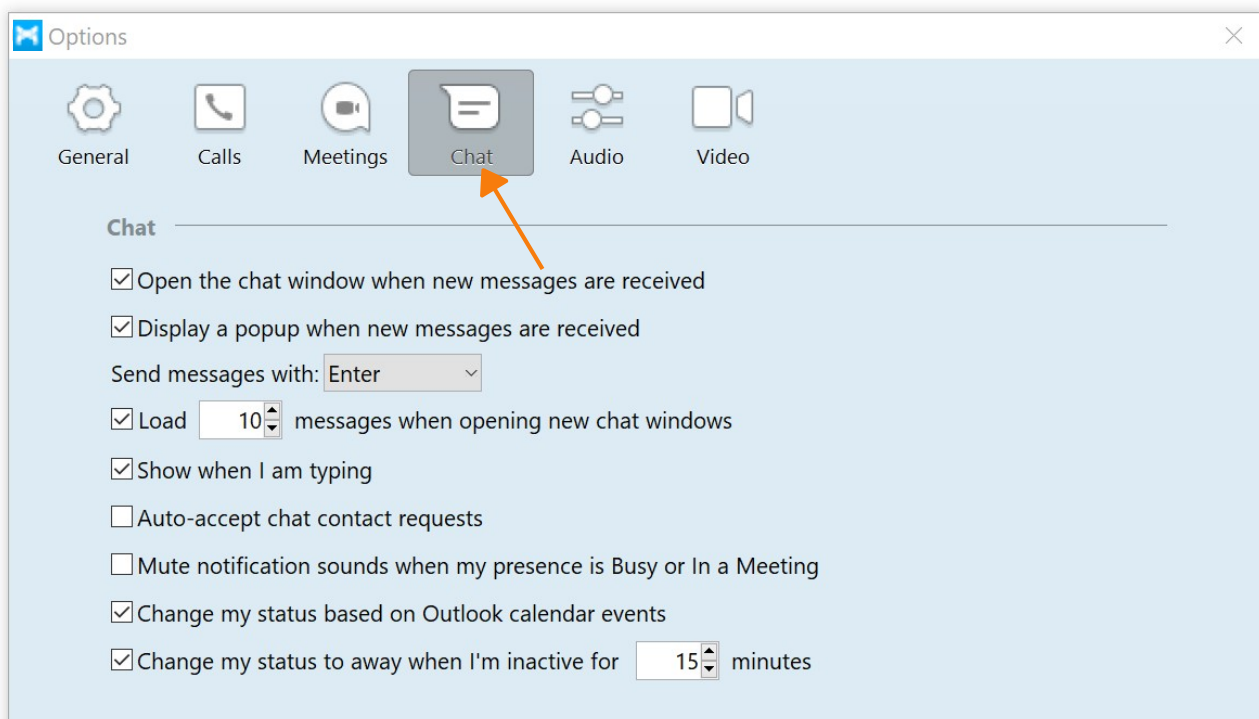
Options

General Calls Meetings Chat Audio Video

Chat

☑ Open the chat window when new messages are received

☑ Display a popup when new messages are received

Send messages with: Enter

☑ Load 10 messages when opening new chat windows

☑ Show when I am typing

☐ Auto-accept chat contact requests

☐ Mute notification sounds when my presence is Busy or In a Meeting

☑ Change my status based on Outlook calendar events

☑ Change my status to away when I'm inactive for 15 minutes